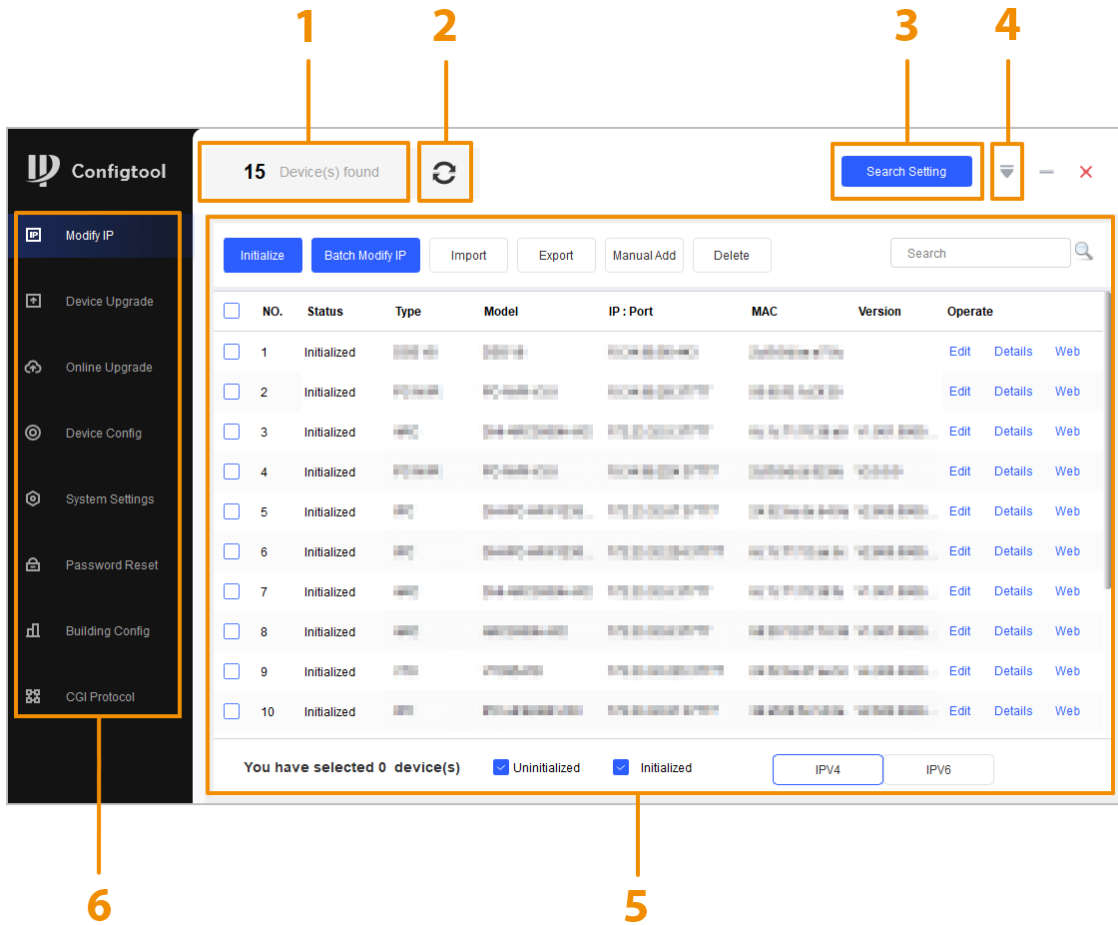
1 2 3 4

Configtool

15 Device(s) found

Search Setting

Modify IP

Device Upgrade

Online Upgrade

Device Config

System Settings

Password Reset

Building Config

CGI Protocol

Initialize Batch Modify IP Import Export Manual Add Delete

Search

| | NO. | Status | Type | Model | IP : Port | MAC | Version | Operate | | |
|---|---|---|---|---|---|---|---|---|---|---|
| | 1 | Initialized | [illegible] | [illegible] | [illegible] | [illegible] | | Edit | Details | Web |
| | 2 | Initialized | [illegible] | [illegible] | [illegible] | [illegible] | | Edit | Details | Web |
| | 3 | Initialized | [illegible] | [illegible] | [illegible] | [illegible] | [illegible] | Edit | Details | Web |
| | 4 | Initialized | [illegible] | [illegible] | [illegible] | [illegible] | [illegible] | Edit | Details | Web |
| | 5 | Initialized | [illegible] | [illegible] | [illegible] | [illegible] | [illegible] | Edit | Details | Web |
| | 6 | Initialized | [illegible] | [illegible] | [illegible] | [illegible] | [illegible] | Edit | Details | Web |
| | 7 | Initialized | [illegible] | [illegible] | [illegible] | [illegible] | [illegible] | Edit | Details | Web |
| | 8 | Initialized | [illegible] | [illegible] | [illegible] | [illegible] | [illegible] | Edit | Details | Web |
| | 9 | Initialized | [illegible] | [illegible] | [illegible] | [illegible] | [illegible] | Edit | Details | Web |
| | 10 | Initialized | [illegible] | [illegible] | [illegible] | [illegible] | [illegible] | Edit | Details | Web |

You have selected 0 device(s) Uninitialized Initialized IPV4 IPV6

6 5